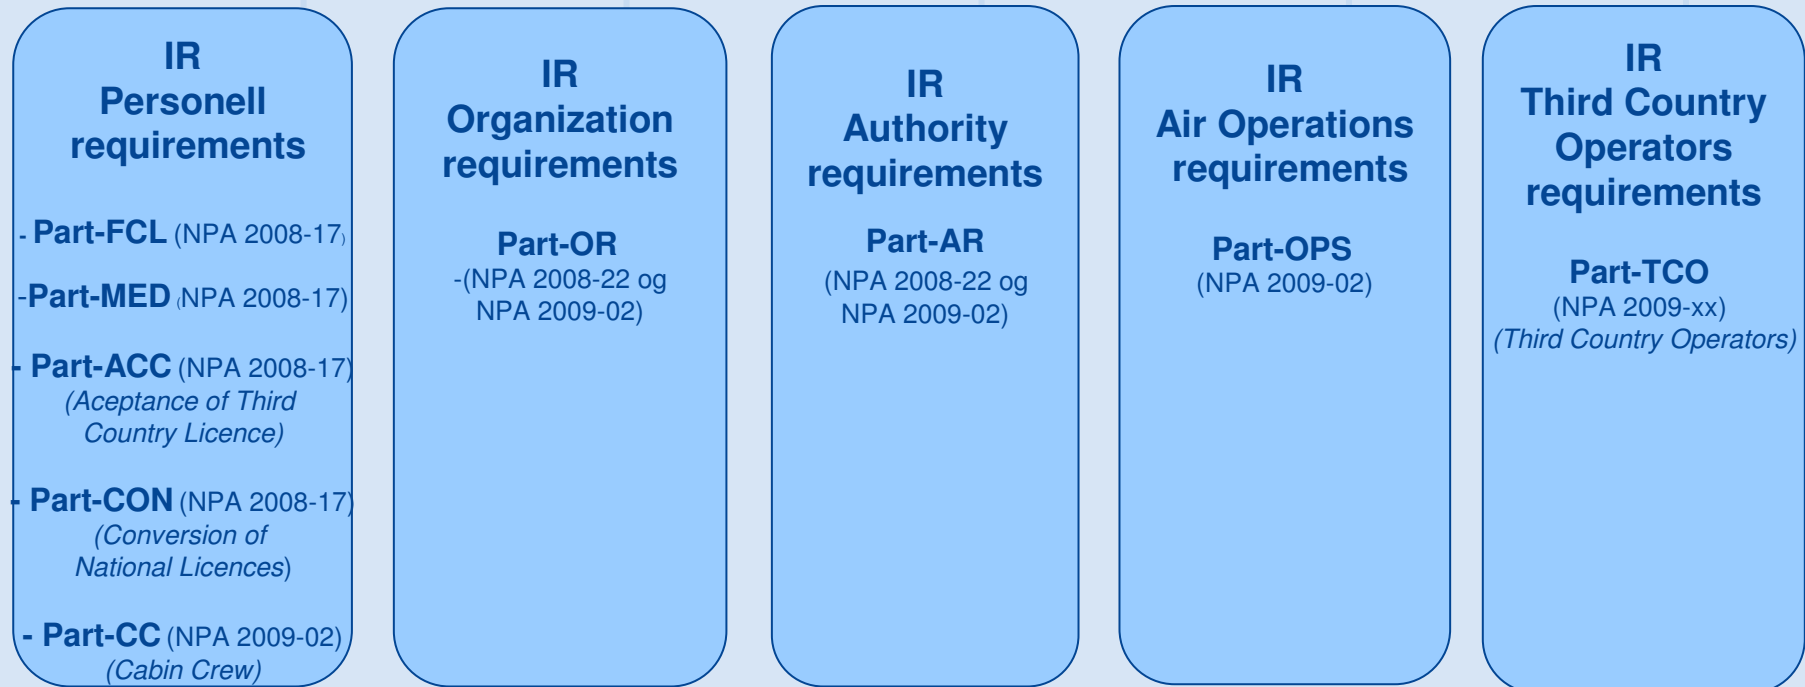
IR
Personell requirements

- Part-FCL (NPA 2008-17)

-Part-MED (NPA 2008-17)

- Part-ACC (NPA 2008-17)
(Aceptance of Third Country Licence)

- Part-CON (NPA 2008-17)
(Conversion of National Licences)

- Part-CC (NPA 2009-02)
(Cabin Crew)

IR
Organization requirements

Part-OR
-(NPA 2008-22 og NPA 2009-02)

IR
Authority requirements

Part-AR
(NPA 2008-22 og NPA 2009-02)

IR
Air Operations requirements

Part-OPS
(NPA 2009-02)

IR
Third Country Operators requirements

Part-TCO
(NPA 2009-xx)
(Third Country Operators)